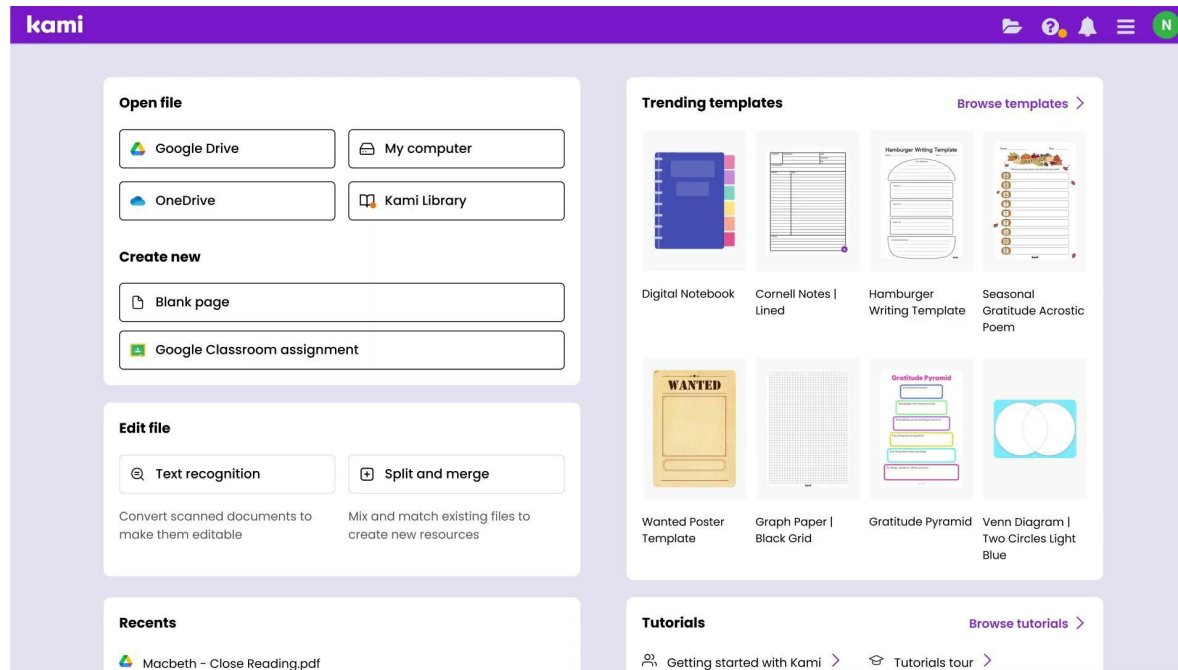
kami

N

Open file

Google Drive

My computer

OneDrive

Kami Library

Create new

Blank page

Google Classroom assignment

Edit file

Text recognition

Split and merge

Convert scanned documents to make them editable

Mix and match existing files to create new resources

Recents

Macbeth - Close Reading.pdf

Trending templates

Browse templates >

Hamburger Writing Template

Digital Notebook

Cornell Notes | Lined

Hamburger Writing Template

Seasonal Gratitude Acrostic Poem

WANTED

Gratitude Pyramid

Wanted Poster Template

Graph Paper | Black Grid

Gratitude Pyramid

Venn Diagram | Two Circles Light Blue

Tutorials

Browse tutorials >

Getting started with Kami >

Tutorials tour >